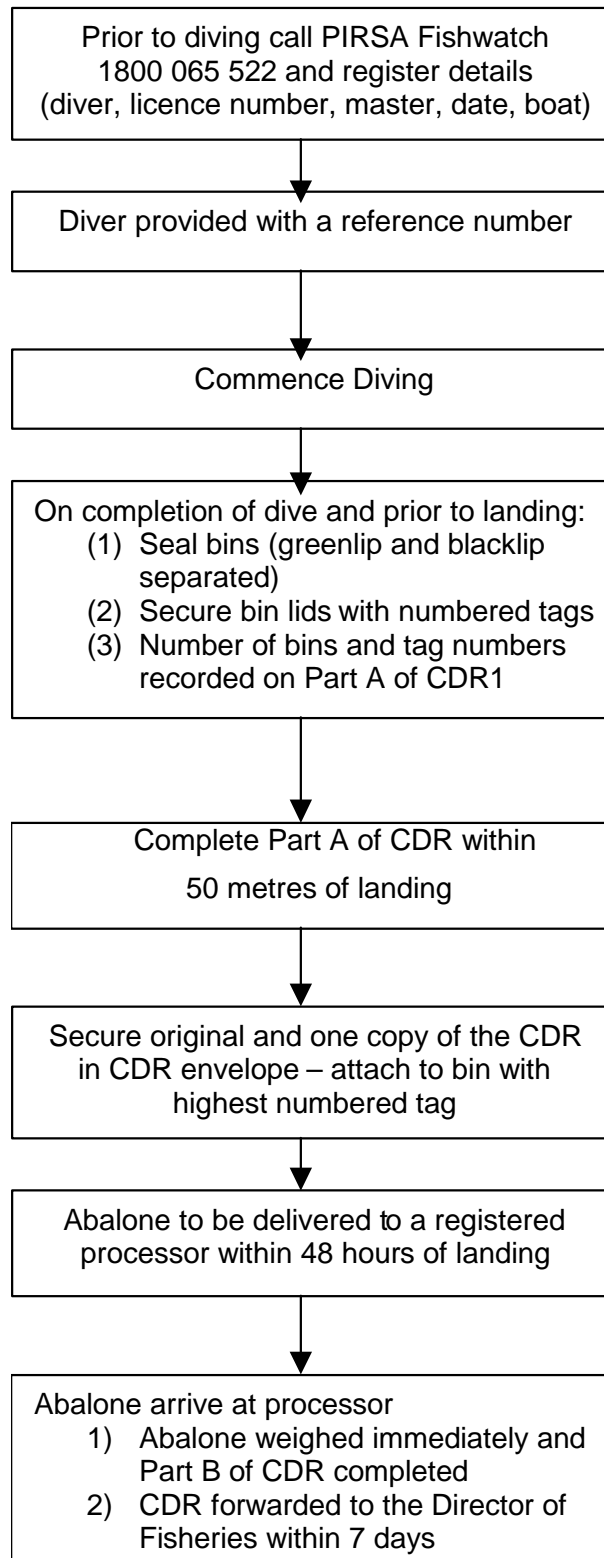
Prior to diving call PIRSA Fishwatch 1800 065 522 and register details (diver, licence number, master, date, boat)

Diver provided with a reference number

Commence Diving

On completion of dive and prior to landing:
(1) Seal bins (greenlip and blacklip separated)
(2) Secure bin lids with numbered tags
(3) Number of bins and tag numbers recorded on Part A of CDR1

Complete Part A of CDR within

50 metres of landing

Secure original and one copy of the CDR in CDR envelope – attach to bin with highest numbered tag

Abalone to be delivered to a registered processor within 48 hours of landing

Abalone arrive at processor
1) Abalone weighed immediately and Part B of CDR completed
2) CDR forwarded to the Director of Fisheries within 7 days